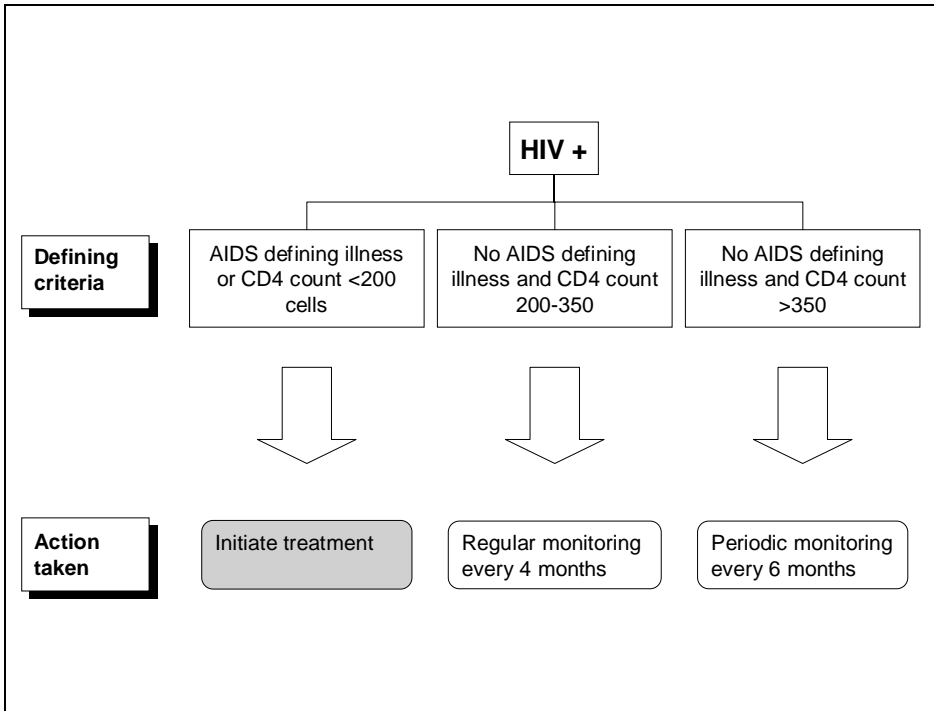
HIV +

Defining criteria

AIDS defining illness or CD4 count <200 cells

No AIDS defining illness and CD4 count 200-350

No AIDS defining illness and CD4 count >350

Action taken

Initiate treatment

Regular monitoring every 4 months

Periodic monitoring every 6 months